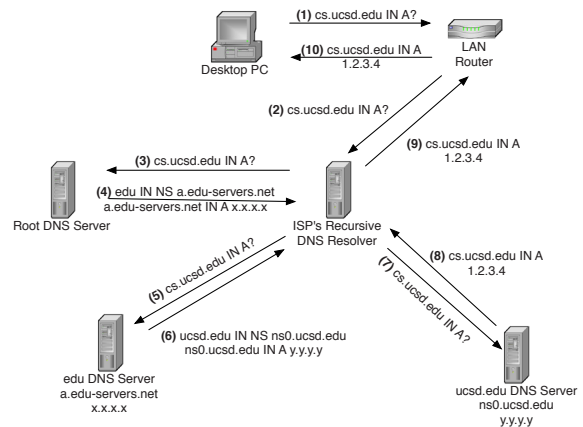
(1) cs.ucsd.edu IN A?

(10) cs.ucsd.edu IN A
1.2.3.4

Desktop PC

LAN
Router

(2) cs.ucsd.edu IN A?

(9) cs.ucsd.edu IN A
1.2.3.4

(3) cs.ucsd.edu IN A?

(4) edu IN NS a.edu-servers.net
a.edu-servers.net IN A x.x.x.x

Root DNS Server

ISP's Recursive
DNS Resolver

(5) cs.ucsd.edu IN A?

(6) ucsd.edu IN NS ns0.ucsd.edu
ns0.ucsd.edu IN A y.y.y.y

(7) cs.ucsd.edu IN A?

(8) cs.ucsd.edu IN A
1.2.3.4

edu DNS Server
a.edu-servers.net
x.x.x.x

ucsd.edu DNS Server
ns0.ucsd.edu
y.y.y.y